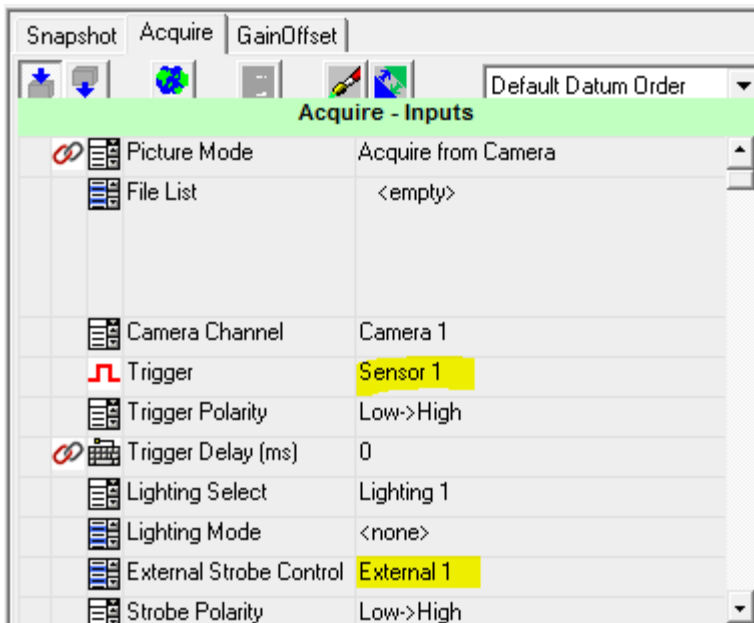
Snapshot | Acquire | GainOffset

Default Datum Order

Acquire - Inputs

| | |
|---|---|
| Picture Mode | Acquire from Camera |
| File List | <empty> |
| Camera Channel | Camera 1 |
| Trigger | Sensor 1 |
| Trigger Polarity | Low->High |
| Trigger Delay (ms) | 0 |
| Lighting Select | Lighting 1 |
| Lighting Mode | <none> |
| External Strobe Control | External 1 |
| Strobe Polarity | Low->High |